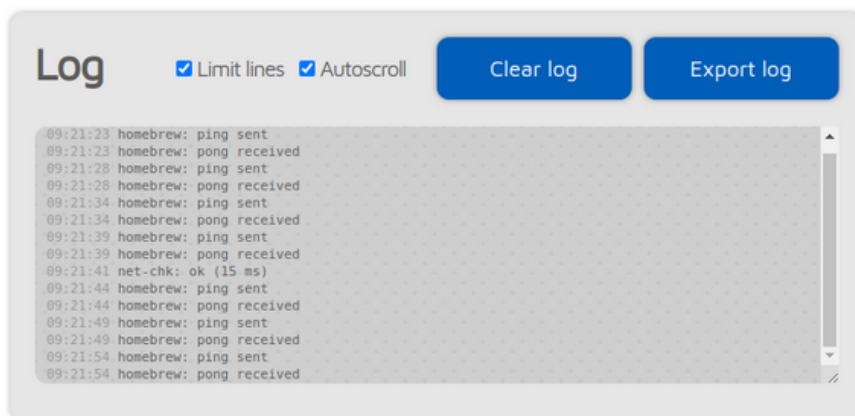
Log

Limit lines Autoscroll

Clear log

Export log

09:21:23 homebrew: ping sent
09:21:23 homebrew: pong received
09:21:28 homebrew: ping sent
09:21:28 homebrew: pong received
09:21:34 homebrew: ping sent
09:21:34 homebrew: pong received
09:21:39 homebrew: ping sent
09:21:39 homebrew: pong received
09:21:41 net-chk: ok (15 ms)
09:21:44 homebrew: ping sent
09:21:44 homebrew: pong received
09:21:49 homebrew: ping sent
09:21:49 homebrew: pong received
09:21:54 homebrew: ping sent
09:21:54 homebrew: pong received